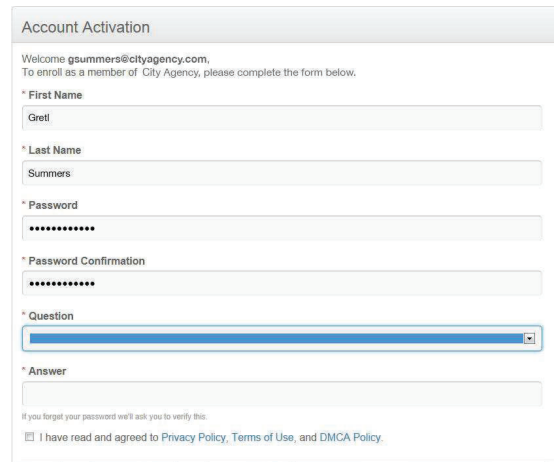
Account Activation

Welcome gsummers@cityagency.com,
To enroll as a member of City Agency, please complete the form below.

* First Name

Gretl

* Last Name

Summers

* Password

••••••••••••

* Password Confirmation

••••••••••••

* Question

* Answer

If you forgot your password we'll ask you to verify this.

I have read and agreed to Privacy Policy, Terms of Use, and DMCA Policy.